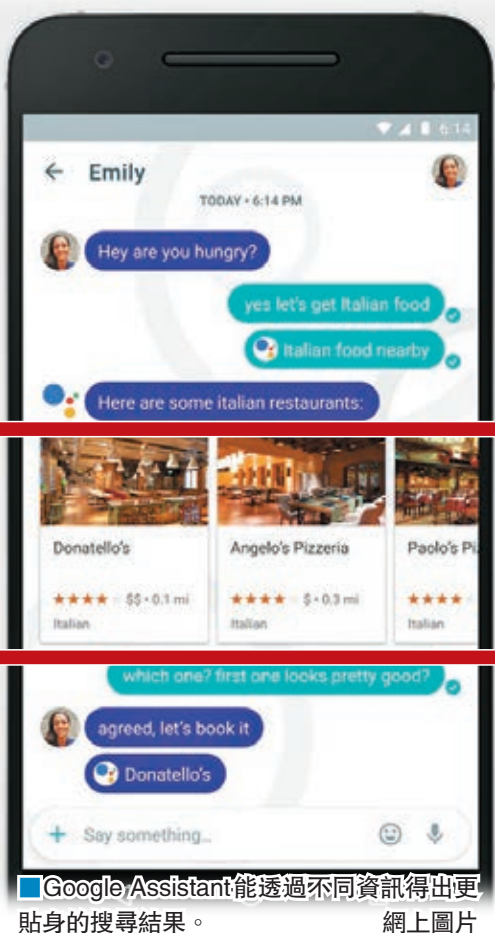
6:14

Emily

TODAY • 6:14 PM

Hey are you hungry?

yes let's get Italian food

Italian food nearby

Here are some italian restaurants:

Donatello's

★★★★ $$ • 0.1 mi

Italian

Angelo's Pizzeria

★★★★ $ • 0.3 mi

Italian

Paolo's Pi

★★★★

Italian

which one? first one looks pretty good?

agreed, let's book it

Donatello's

Say something...

Google Assistant能透過不同資訊得出更貼身的搜尋結果。 網上圖片